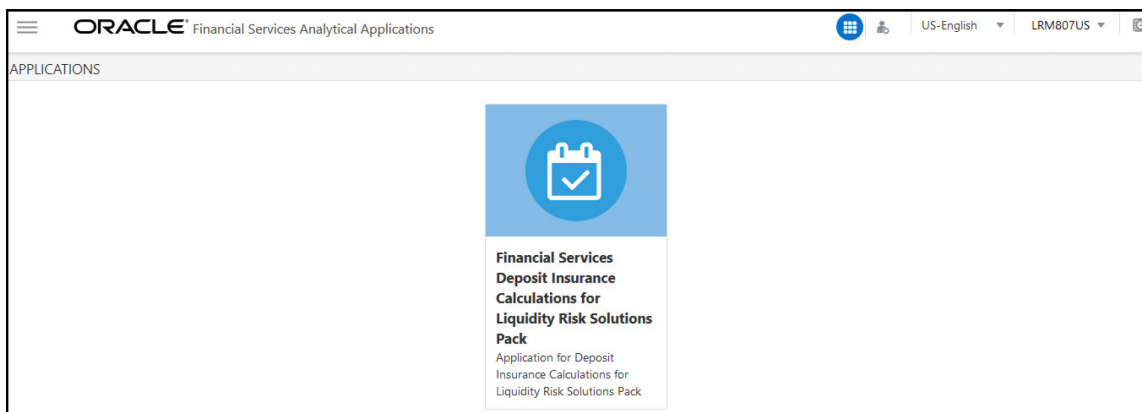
ORACLE® Financial Services Analytical Applications

US-English ▼ LRM807US ▼

APPLICATIONS

Financial Services Deposit Insurance Calculations for Liquidity Risk Solutions Pack

Application for Deposit Insurance Calculations for Liquidity Risk Solutions Pack